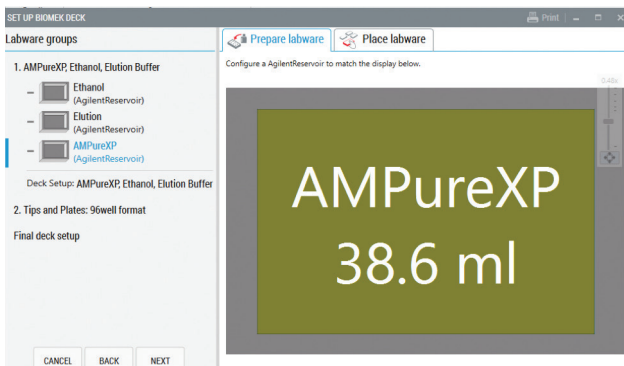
SET UP BIOMEK DECK

Print

Labware groups

1. AMPureXP, Ethanol, Elution Buffer

Ethanol
(AgilentReservoir)

Elution
(AgilentReservoir)

AMPureXP
(AgilentReservoir)

Deck Setup: AMPureXP, Ethanol, Elution Buffer

2. Tips and Plates: 96well format

Final deck setup

CANCEL BACK NEXT

Prepare labware

Place labware

Configure a AgilentReservoir to match the display below.

0.48x

AMPureXP
38.6 ml